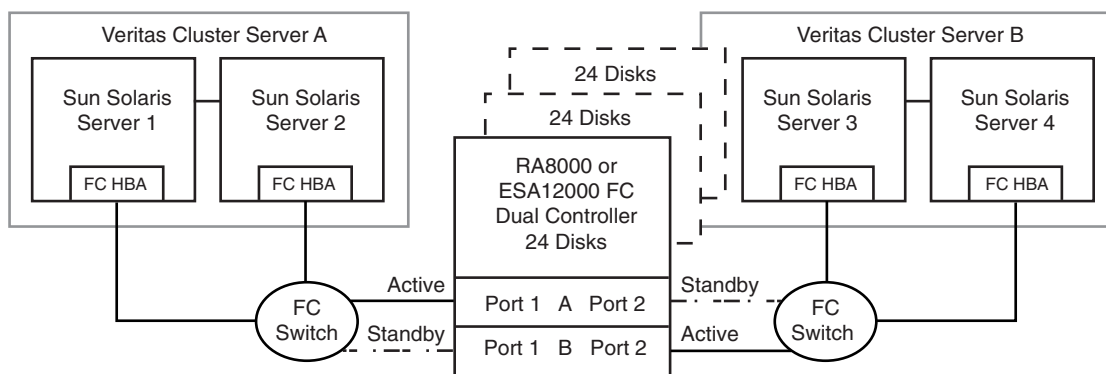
Veritas Cluster Server A

Sun Solaris Server 1

FC HBA

Sun Solaris Server 2

FC HBA

24 Disks

24 Disks

RA8000 or ESA12000 FC Dual Controller 24 Disks

Veritas Cluster Server B

Sun Solaris Server 3

FC HBA

Sun Solaris Server 4

FC HBA

FC Switch

Active

Standby

Port 1 A Port 2

Port 1 B Port 2

Standby

Active

FC Switch